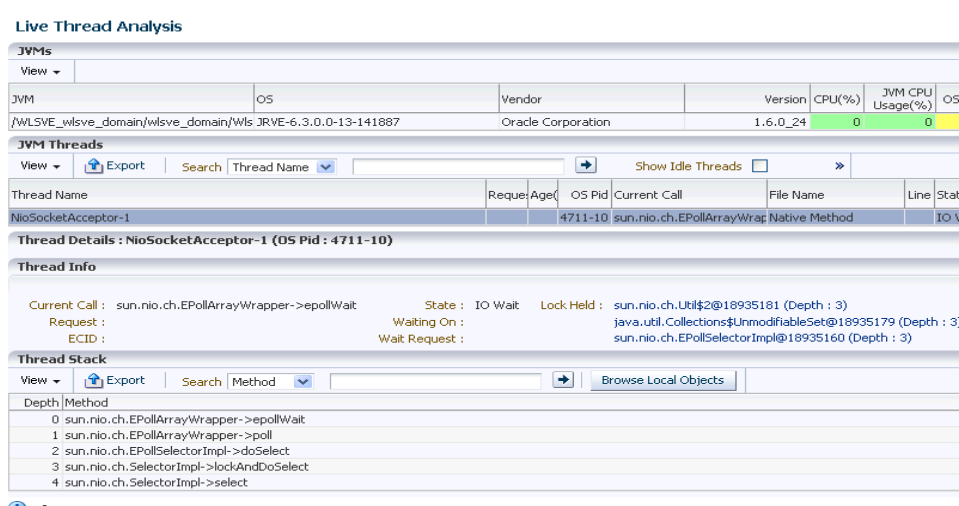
Live Thread Analysis

JVMs

View ▾

| JVM | OS | Vendor | Version | CPU(%) | JVM CPU Usage(%) | OS |
|---|---|---|---|---|---|---|
| /WLSVE_wlsve_domain/wlsve_domain/Wls | JRVE-6.3.0.0-13-141887 | Oracle Corporation | 1.6.0_24 | 0 | 0 | |

JVM Threads

View ▾ Export Search Thread Name Show Idle Threads »

| Thread Name | Reque | Age( | OS Pid | Current Call | File Name | Line | Stat |
|---|---|---|---|---|---|---|---|
| NioSocketAcceptor-1 | | | 4711-10 | sun.nio.ch.EPollArrayWrap | Native Method | | IO V |

Thread Details : NioSocketAcceptor-1 (OS Pid : 4711-10)

Thread Info

Current Call : sun.nio.ch.EPollArrayWrapper->epollWait
Request :
ECID :
State : IO Wait
Waiting On :
Wait Request :
Lock Held : sun.nio.ch.Util$2@18935181 (Depth : 3)
java.util.Collections$UnmodifiableSet@18935179 (Depth : 3)
sun.nio.ch.EPollSelectorImpl@18935160 (Depth : 3)

Thread Stack

View ▾ Export Search Method Browse Local Objects

| Depth | Method |
|---|---|
| 0 | sun.nio.ch.EPollArrayWrapper->epollWait |
| 1 | sun.nio.ch.EPollArrayWrapper->poll |
| 2 | sun.nio.ch.EPollSelectorImpl->doSelect |
| 3 | sun.nio.ch.SelectorImpl->lockAndDoSelect |
| 4 | sun.nio.ch.SelectorImpl->select |